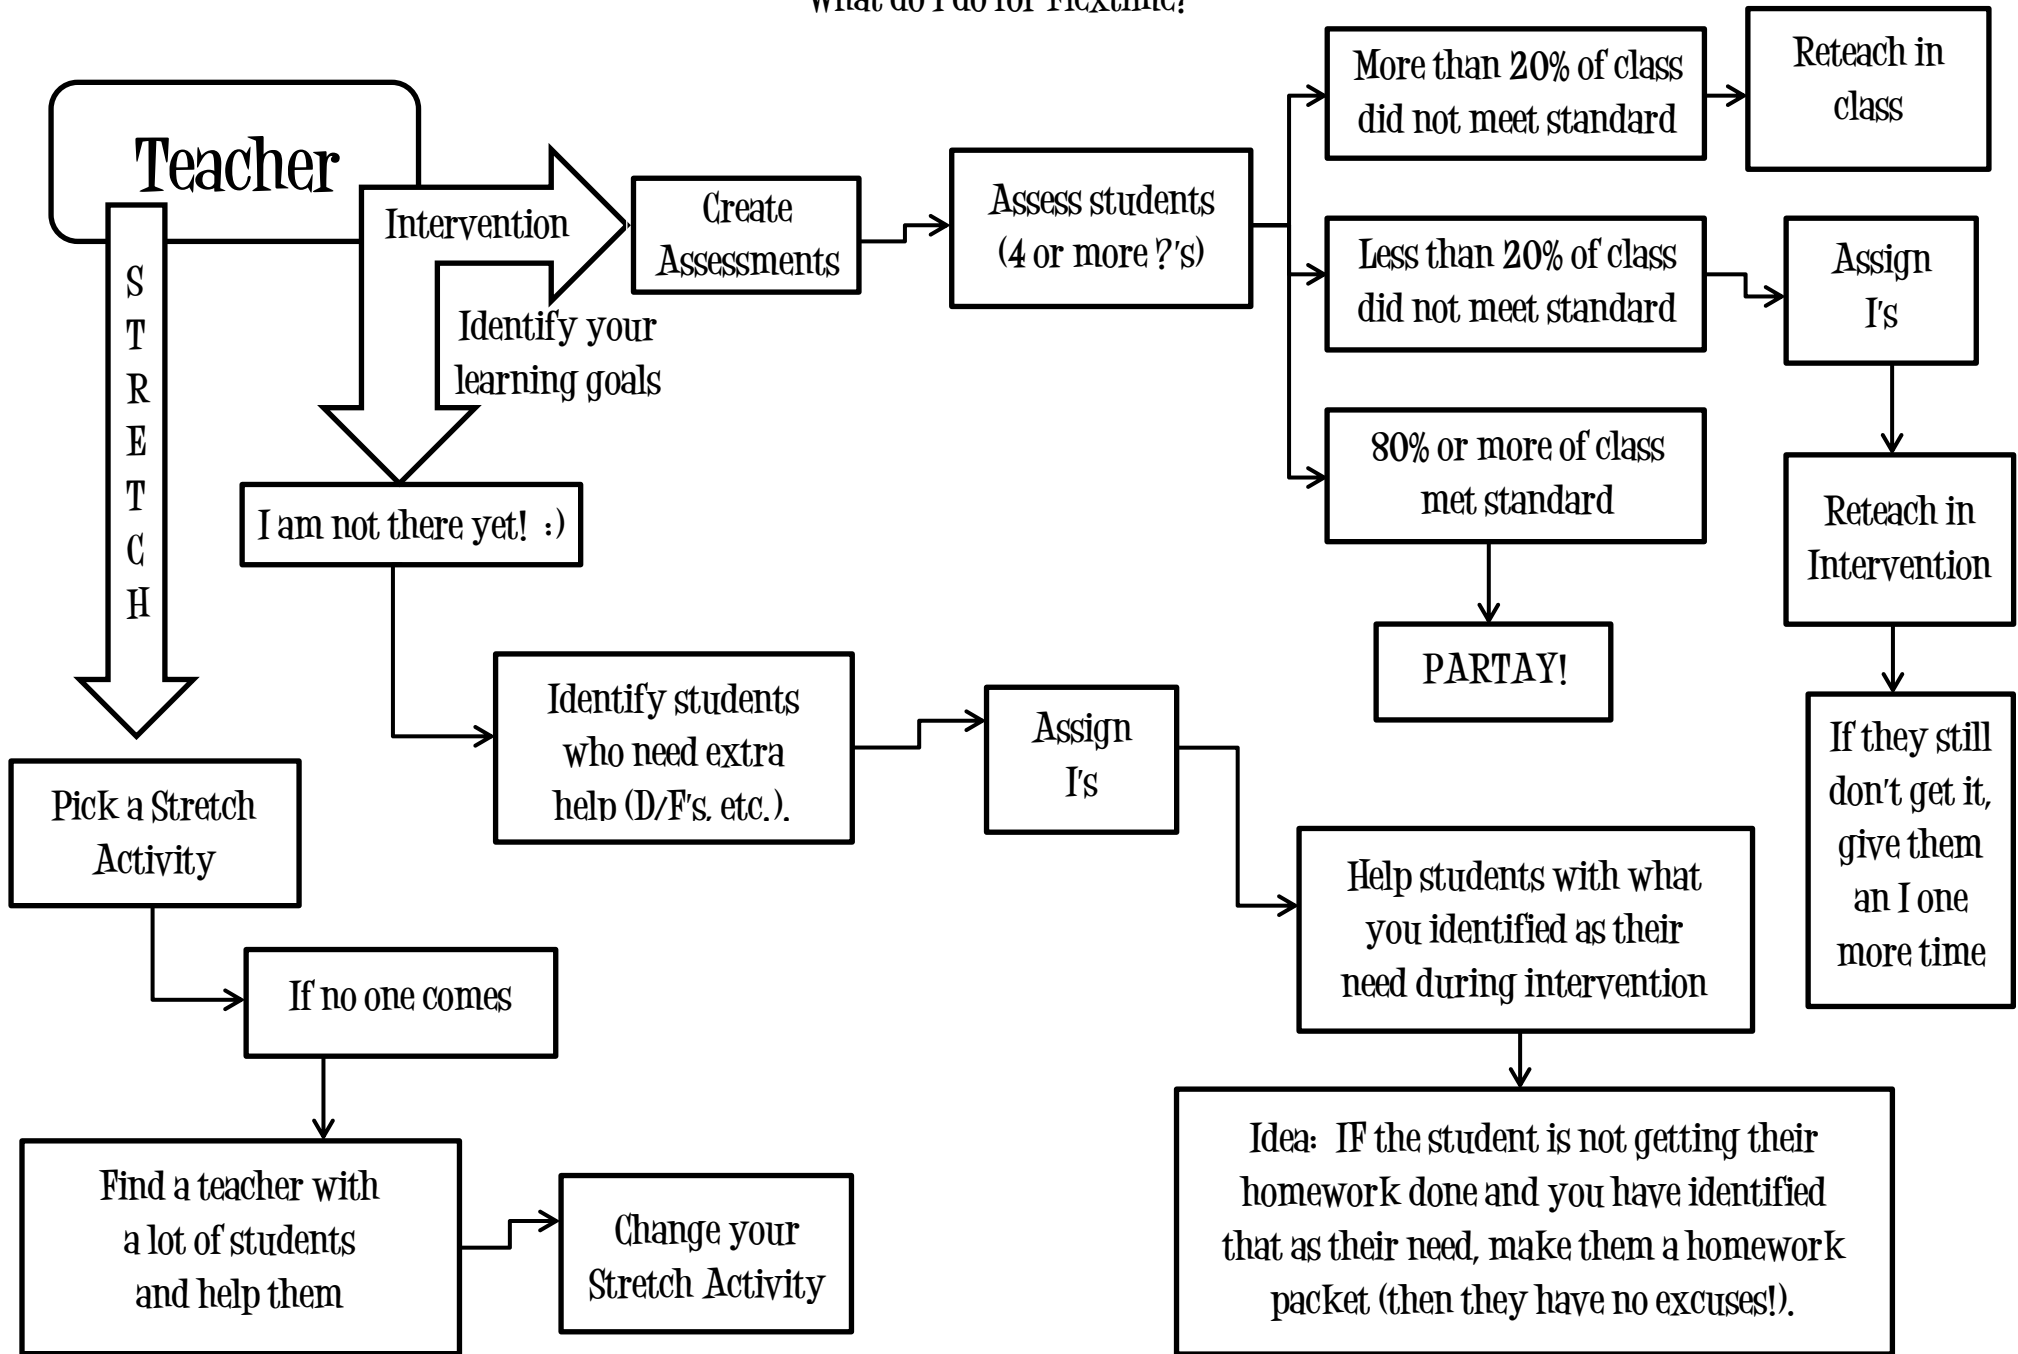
What do I do for Flextime?

Teacher

Intervention

Identify your learning goals

Create Assessments

Assess students (4 or more ?'s)

More than 20% of class did not meet standard

Reteach in class

Less than 20% of class did not meet standard

Assign I's

80% or more of class met standard

PARTAY!

Reteach in Intervention

If they still don't get it, give them an I one more time

S T R E T C H

I am not there yet! :)

Identify students who need extra help (D/F's, etc.).

Assign I's

Help students with what you identified as their need during intervention

Idea: IF the student is not getting their homework done and you have identified that as their need, make them a homework packet (then they have no excuses!).

Pick a Stretch Activity

If no one comes

Find a teacher with a lot of students and help them

Change your Stretch Activity